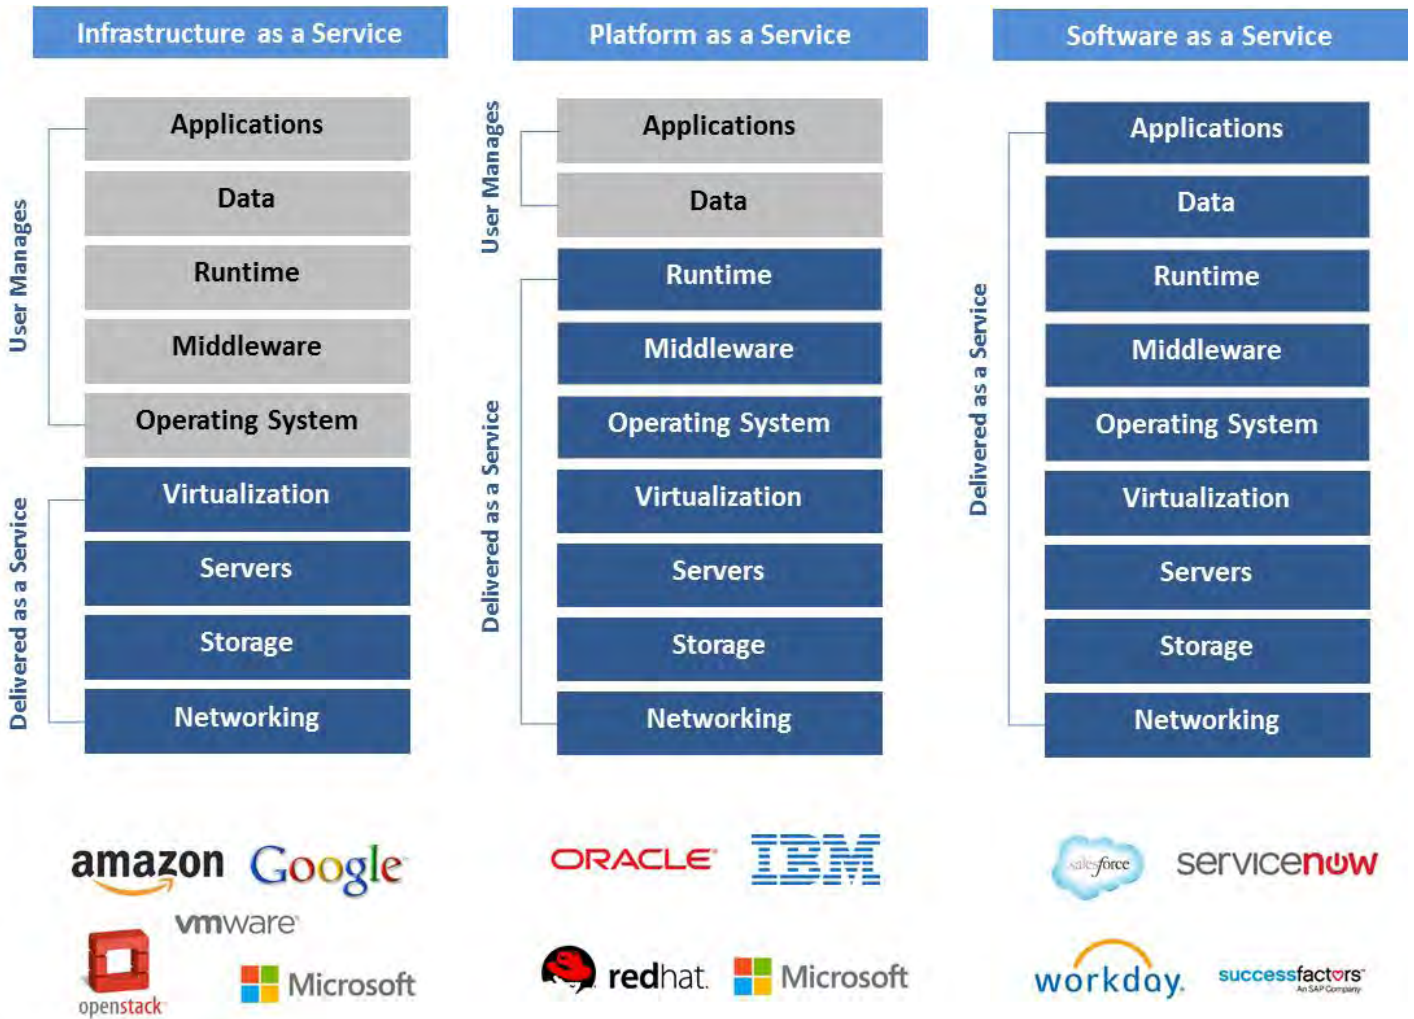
Infrastructure as a Service

User Manages

Applications

Data

Runtime

Middleware

Operating System

Delivered as a Service

Virtualization

Servers

Storage

Networking

amazon Google
vmware
openstack Microsoft

Platform as a Service

User Manages

Applications

Data

Delivered as a Service

Runtime

Middleware

Operating System

Virtualization

Servers

Storage

Networking

ORACLE IBM
redhat Microsoft

Software as a Service

Delivered as a Service

Applications

Data

Runtime

Middleware

Operating System

Virtualization

Servers

Storage

Networking

salesforce servicenow
workday successfactors An SAP Company